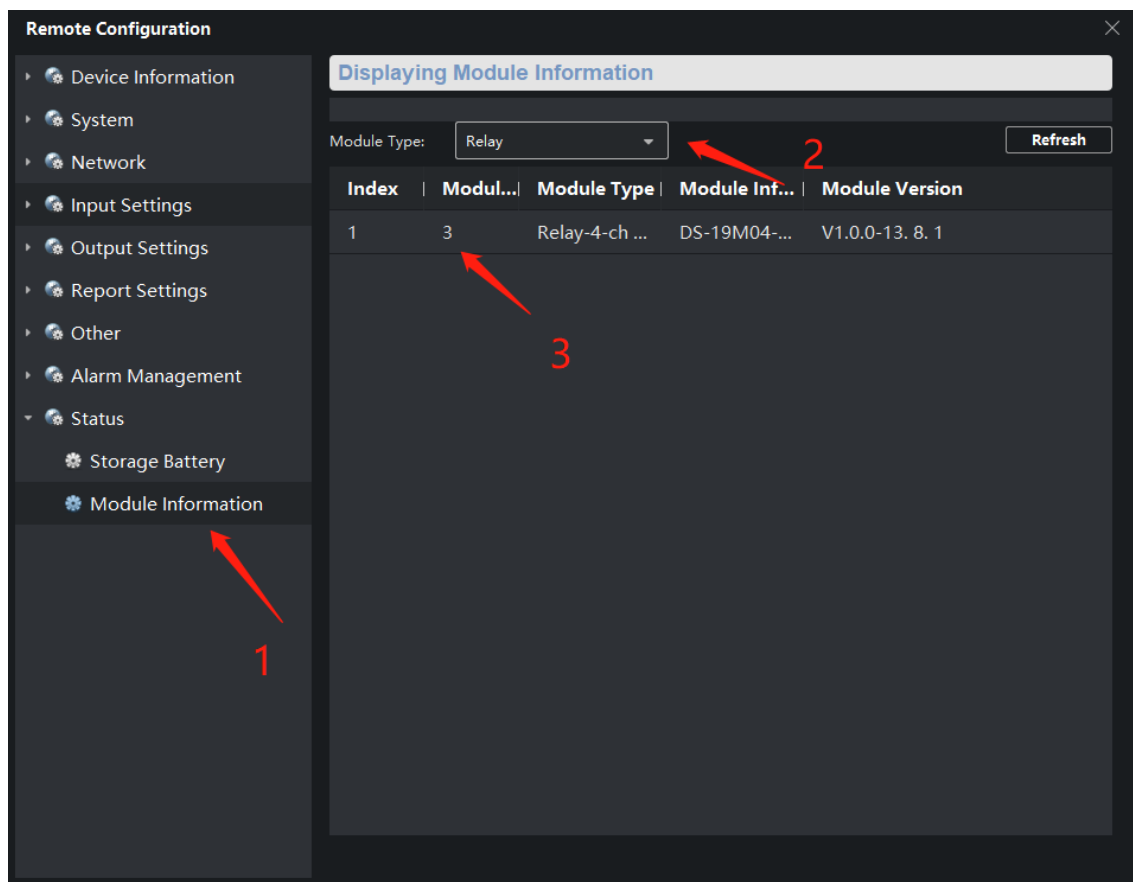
Remote Configuration

Device Information
System
Network
Input Settings
Output Settings
Report Settings
Other
Alarm Management
Status
Storage Battery
Module Information

Displaying Module Information

Module Type: Relay

Refresh

2

| Index | Modul... | Module Type | Module Inf... | Module Version |
|---|---|---|---|---|
| 1 | 3 | Relay-4-ch ... | DS-19M04-... | V1.0.0-13. 8. 1 |

3

1